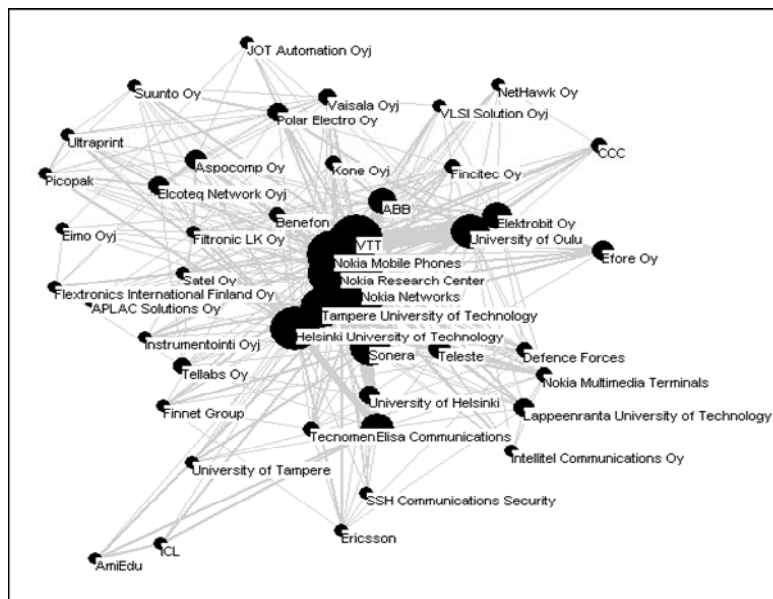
JOT Automation Oyj
Suunto Oy
NetHawk Oy
Vaisala Oyj
VLSI Solution Oyj
Polar Electro Oy
Ultraprint
CCC
Aspocomp Oy
Kone Oyj
Fincitec Oy
Picopak
Elcoteq Network Oyj
ABB
Benefon
Elektrobit Oy
Eimo Oyj
Filtronic LK Oy
VTT
University of Oulu
Efore Oy
Nokia Mobile Phones
Satel Oy
Nokia Research Center
Flextronics International Finland Oy
Nokia Networks
APLAC Solutions Oy
Tampere University of Technology
Instrumentointi Oyj
Helsinki University of Technology
Sonera
Teleste
Defence Forces
Tellabs Oy
Nokia Multimedia Terminals
University of Helsinki
Finnet Group
Lappeenranta University of Technology
Tecnomen
Elisa Communications
Intellitel Communications Oy
University of Tampere
SSH Communications Security
Ericsson
ICL
AmiEdu